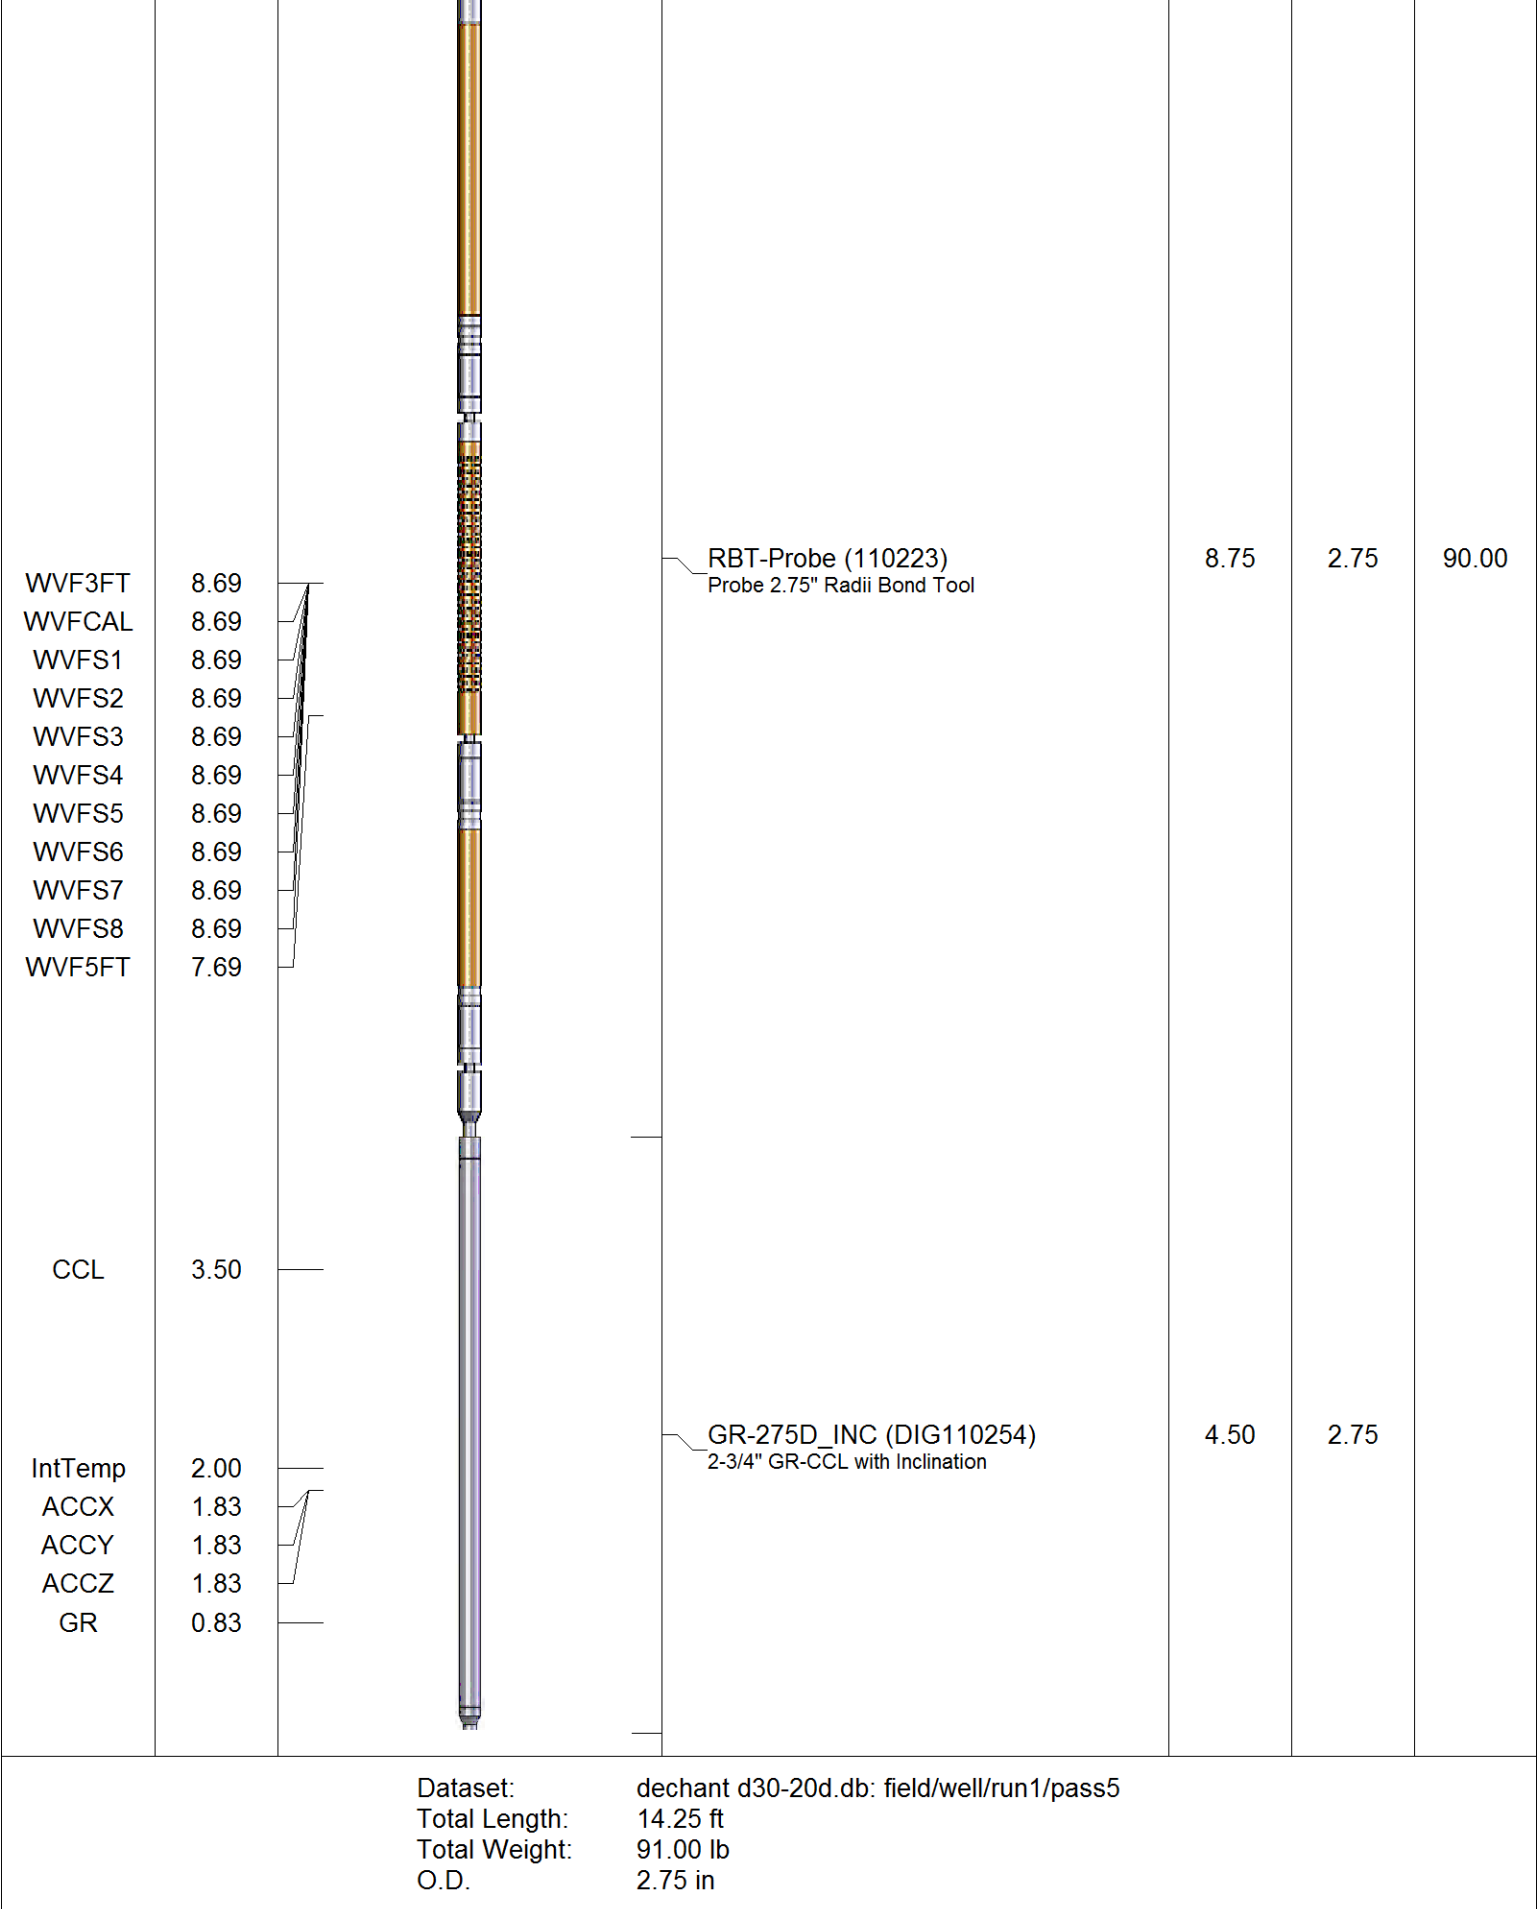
WVF3FT 8.69
WVFCAL 8.69
WVFS1 8.69
WVFS2 8.69
WVFS3 8.69
WVFS4 8.69
WVFS5 8.69
WVFS6 8.69
WVFS7 8.69
WVFS8 8.69
WVF5FT 7.69

RBT-Probe (110223)
Probe 2.75" Radii Bond Tool

8.75 2.75 90.00

CCL 3.50

IntTemp 2.00
ACCX 1.83
ACCY 1.83
ACCZ 1.83
GR 0.83

GR-275D_INC (DIG110254)
2-3/4" GR-CCL with Inclination

4.50 2.75

Dataset: dechant d30-20d.db: field/well/run1/pass5
Total Length: 14.25 ft
Total Weight: 91.00 lb
O.D. 2.75 in